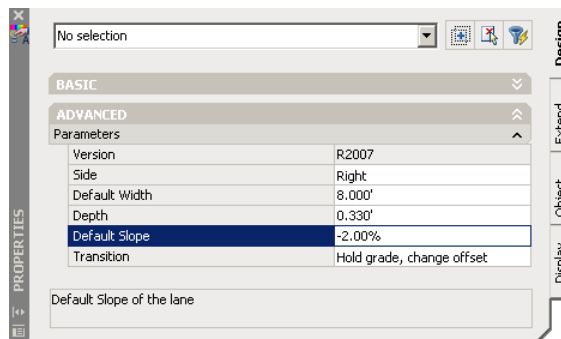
PROPERTIES

No selection

BASIC

ADVANCED

Parameters

| Version | R2007 |
|---|---|
| Side | Right |
| Default Width | 8.000' |
| Depth | 0.330' |
| Default Slope | -2.00% |
| Transition | Hold grade, change offset |

Default Slope of the lane

Design

Extend

Object

Display